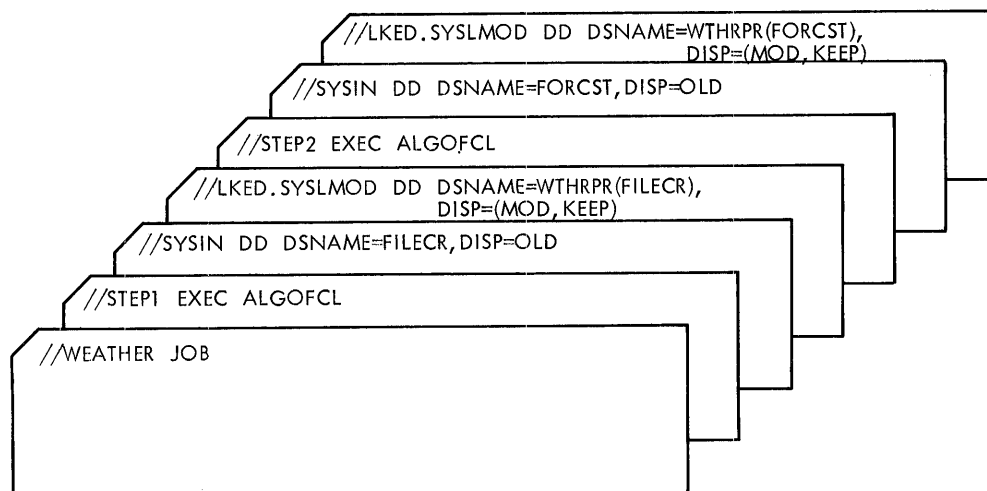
//LKED.SYSLMOD DD DSNAME=WTHRPR(FORCST), DISP=(MOD, KEEP)

//SYSIN DD DSNAME=FORCST, DISP=OLD

//STEP2 EXEC ALGOFCL

//LKED.SYSLMOD DD DSNAME=WTHRPR(FILECR), DISP=(MOD, KEEP)

//SYSIN DD DSNAME=FILECR, DISP=OLD

//STEP1 EXEC ALGOFCL

//WEATHER JOB